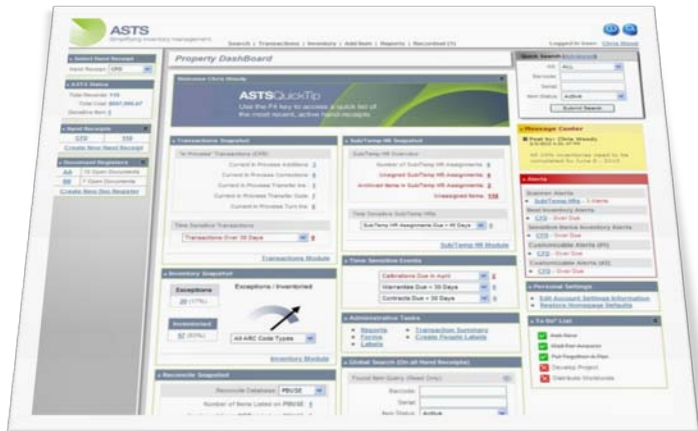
ASTS
Simplifying inventory management

Search | Transactions | Inventory | Add Item | Reports | Recordset (1)

Logged in User: Chris Wood

Select Hand Receipt
Hand Receipt: CFO

ASTS Status
Total Records: 725
Total Cost: $557,000.47
Sensitive Item: 0

Hand Receipts
CFO 220
Create New Hand Receipt

Document Registers
AA 10 Open Documents
BB 7 Open Documents
Create New Doc Register

Property DashBoard

Welcome Chris Woods

ASTSQuickTip
Use the F4 key to access a quick list of the most recent, active hand receipts.

Transactions Snapshot
"In Process" Transactions (CFO)
Current In Process Additions: 1
Current In Process Corrections: 0
Current In Process Transfer Ins: 1
Current In Process Transfer Outs: 7
Current In Process Turn-Ins: 0
Time Sensitive Transactions
Transactions Over 30 Days
Transactions Module

SubTemp HR Snapshot
SubTemp HR Overview
Number of SubTemp HR Assignments: 4
Unsigned SubTemp HR Assignments: 8
Archived Items in SubTemp HR Assignments: 2
Unassigned Items: 138
Time Sensitive SubTemp HRs
SubTemp HR Assignments Due < 45 Days
SubTemp HR Module

Inventory Snapshot
Exceptions
20 (17%)
Exceptions / Inventoried
Inventoried
97 (83%)
All ARC Code Types
Inventory Module

Time Sensitive Events
Calibrations Due in April
Warranties Due < 30 Days
Contracts Due < 30 Days

Administrative Tasks
Reports
Forms
Labels
Transaction Summary
Create Graphic Labels

Reconcile Snapshot
Reconcile Database: PBUSE
Number of Items Listed on PBUSE: 1

Global Search (On all Hand Receipts)
Found Item Query (Read Only)
Barcode:
Serial:
Item Status: Active

Quick Search (Advanced)
HR: ALL
Barcode:
Serial:
Item Status: Active
Submit Search

Message Center
Post by: Chris Woods
All 10% inventories need to be completed by June 5 - 2015

Alerts
Scanner Alerts
SubTemp HRs - 3 Alerts
Best Inventory Alerts
CFO - Over Due
Sensitive Items Inventory Alerts
CFO - Over Due
Customizable Alerts (#1)
CFO - Over Due
Customizable Alerts (#2)
CFO - Over Due

Personal Settings
Edit Account Settings Information
Restore Homepage Defaults

To Do List
Add Asset
Email Part Accessory
Pull Regulation on Plan
Develop Project
Distribute Workbooks